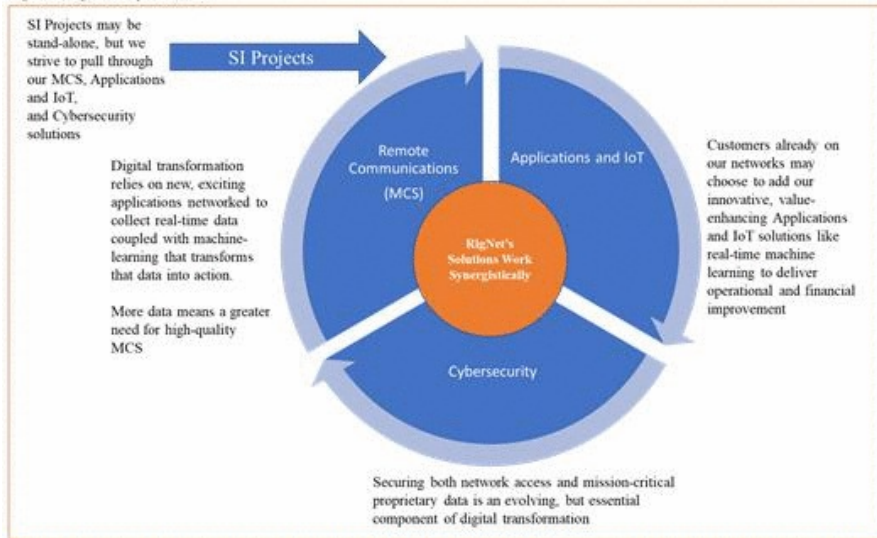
SI Projects may be stand-alone, but we strive to pull through our MCS, Applications and IoT, and Cybersecurity solutions

SI Projects

Digital transformation relies on new, exciting applications networked to collect real-time data coupled with machine-learning that transforms that data into action.

More data means a greater need for high-quality MCS

Remote Communications (MCS)

Applications and IoT

RigNet's Solutions Work Synergistically

Cybersecurity

Customers already on our networks may choose to add our innovative, value-enhancing Applications and IoT solutions like real-time machine learning to deliver operational and financial improvement

Securing both network access and mission-critical proprietary data is an evolving, but essential component of digital transformation